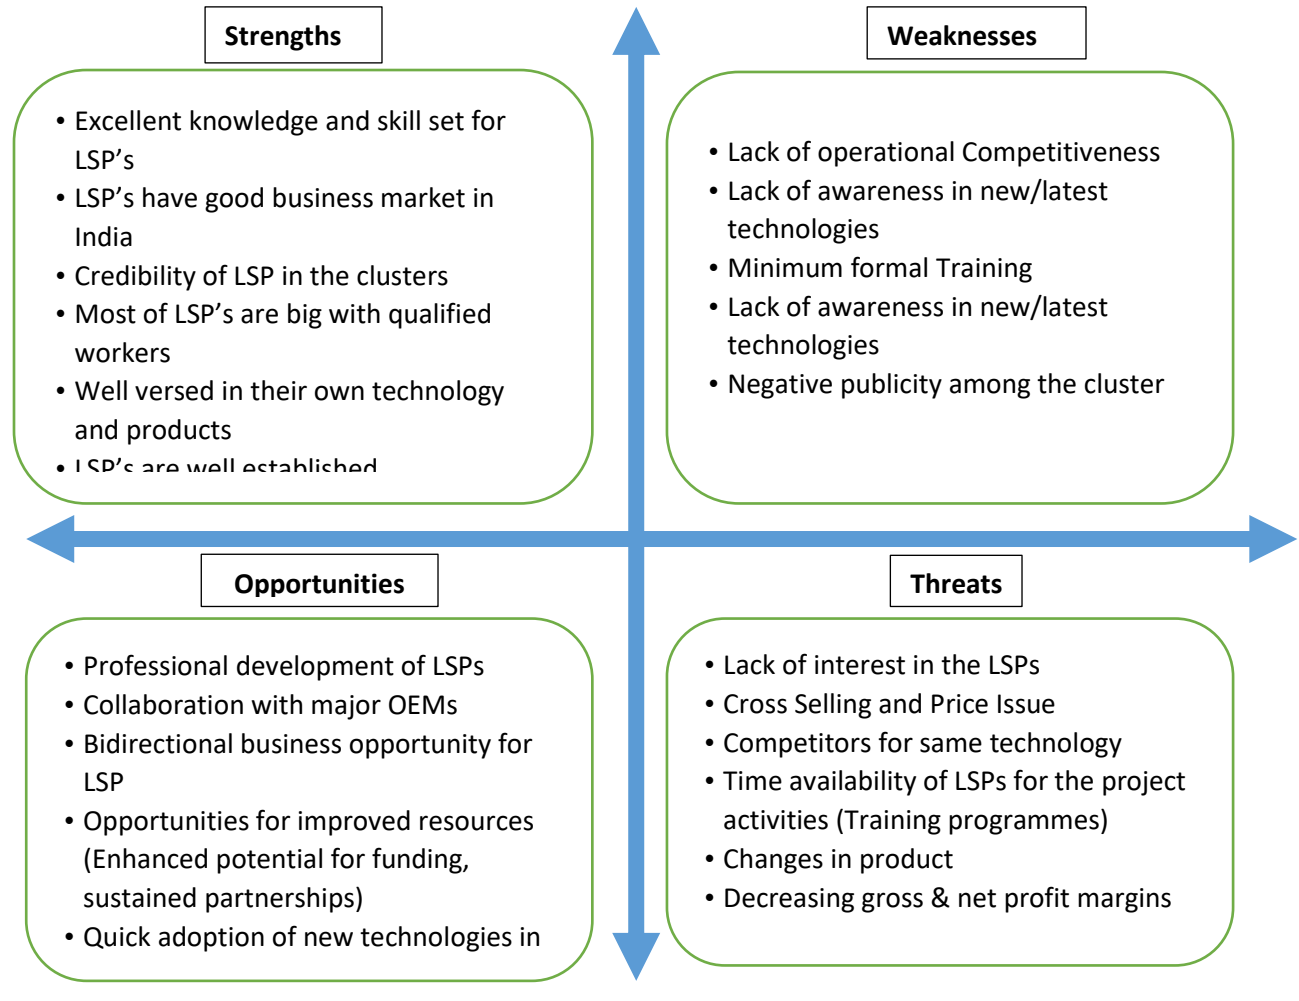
Strengths

- Excellent knowledge and skill set for LSP's
- LSP's have good business market in India
- Credibility of LSP in the clusters
- Most of LSP's are big with qualified workers
- Well versed in their own technology and products
- LSP's are well established

Weaknesses

- Lack of operational Competitiveness
- Lack of awareness in new/latest technologies
- Minimum formal Training
- Lack of awareness in new/latest technologies
- Negative publicity among the cluster

Opportunities

- Professional development of LSPs
- Collaboration with major OEMs
- Bidirectional business opportunity for LSP
- Opportunities for improved resources (Enhanced potential for funding, sustained partnerships)
- Quick adoption of new technologies in

Threats

- Lack of interest in the LSPs
- Cross Selling and Price Issue
- Competitors for same technology
- Time availability of LSPs for the project activities (Training programmes)
- Changes in product
- Decreasing gross & net profit margins